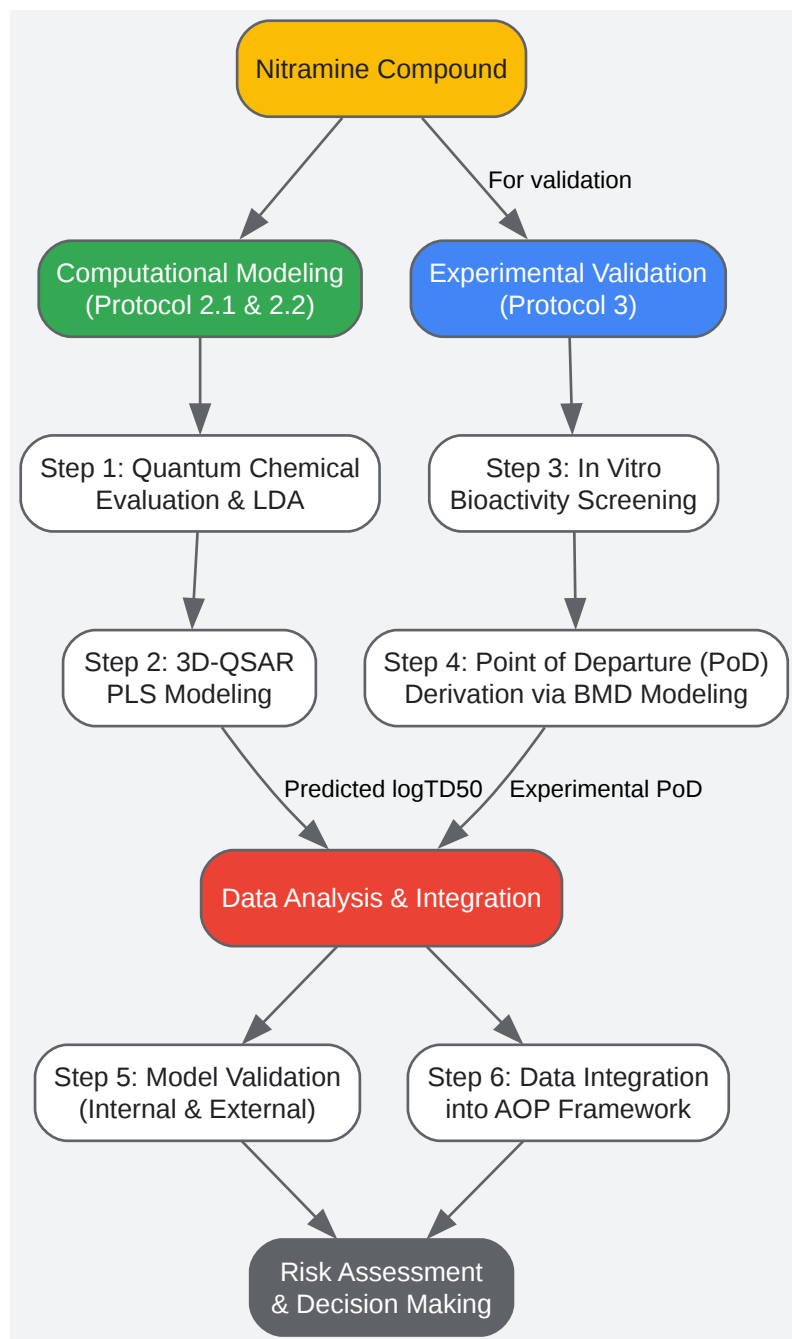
Nitramine Compound

For validation

Computational Modeling (Protocol 2.1 & 2.2)

Experimental Validation (Protocol 3)

Step 1: Quantum Chemical Evaluation & LDA

Step 3: In Vitro Bioactivity Screening

Step 2: 3D-QSAR PLS Modeling

Step 4: Point of Departure (PoD) Derivation via BMD Modeling

Predicted logTD50

Experimental PoD

Data Analysis & Integration

Step 5: Model Validation (Internal & External)

Step 6: Data Integration into AOP Framework

Risk Assessment & Decision Making